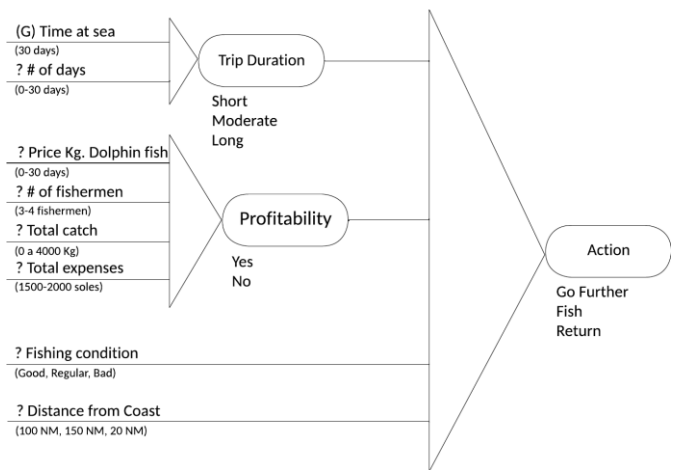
(G) Time at sea
(30 days)
? # of days
(0-30 days)

Trip Duration
Short
Moderate
Long

? Price Kg. Dolphin fish
(0-30 days)
? # of fishermen
(3-4 fishermen)
? Total catch
(0 a 4000 Kg)
? Total expenses
(1500-2000 soles)

Profitability
Yes
No

? Fishing condition
(Good, Regular, Bad)

? Distance from Coast
(100 NM, 150 NM, 20 NM)

Action
Go Further
Fish
Return